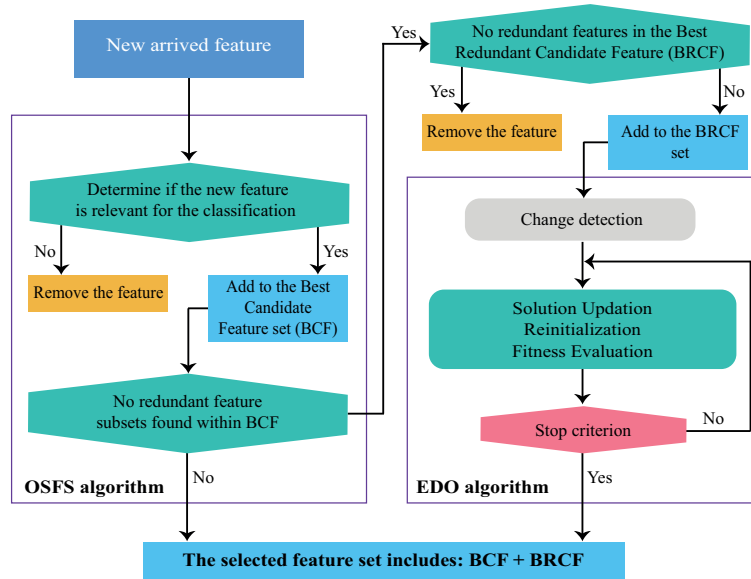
New arrived feature

Determine if the new feature is relevant for the classification

No

Yes

Remove the feature

Add to the Best Candidate Feature set (BCF)

No redundant feature subsets found within BCF

OSFS algorithm

No

Yes

No redundant features in the Best Redundant Candidate Feature (BRCF)

Yes

No

Remove the feature

Add to the BRCF set

Change detection

Solution Updation
Reinitialization
Fitness Evaluation

Stop criterion

No

EDO algorithm

Yes

The selected feature set includes: BCF + BRCF